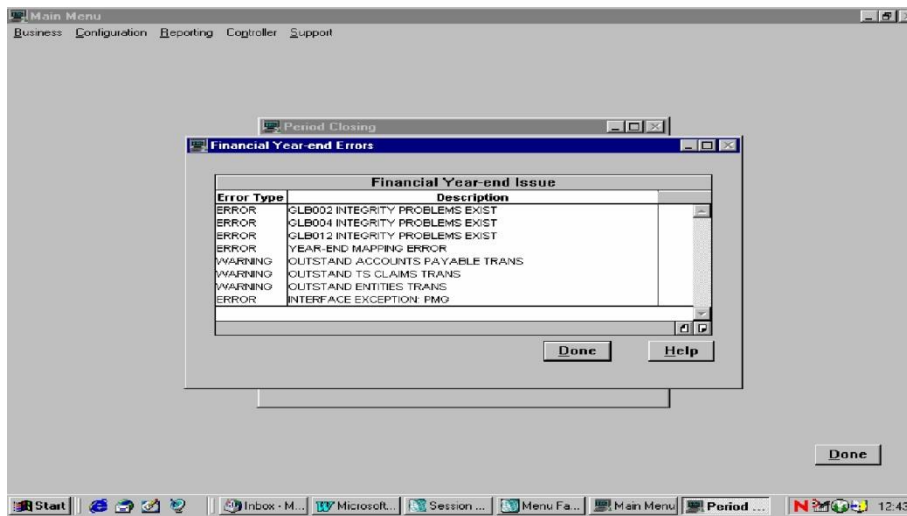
Main Menu

Business Configuration Reporting Controller Support

Period Closing

Financial Year-end Errors

Financial Year-end Issue

| Error Type | Description |
|---|---|
| ERROR | GLB002 INTEGRITY PROBLEMS EXIST |
| ERROR | GLB004 INTEGRITY PROBLEMS EXIST |
| ERROR | GLB012 INTEGRITY PROBLEMS EXIST |
| ERROR | YEAR-END MAPPING ERROR |
| WARNING | OUTSTAND ACCOUNTS PAYABLE TRANS |
| WARNING | OUTSTAND TS CLAIMS TRANS |
| WARNING | OUTSTAND ENTITIES TRANS |
| ERROR | INTERFACE EXCEPTION: PMG |

Done Help

Done

Start Inbox - M... Microsoft... Session ... Menu Fa... Main Menu Period ... 12:43